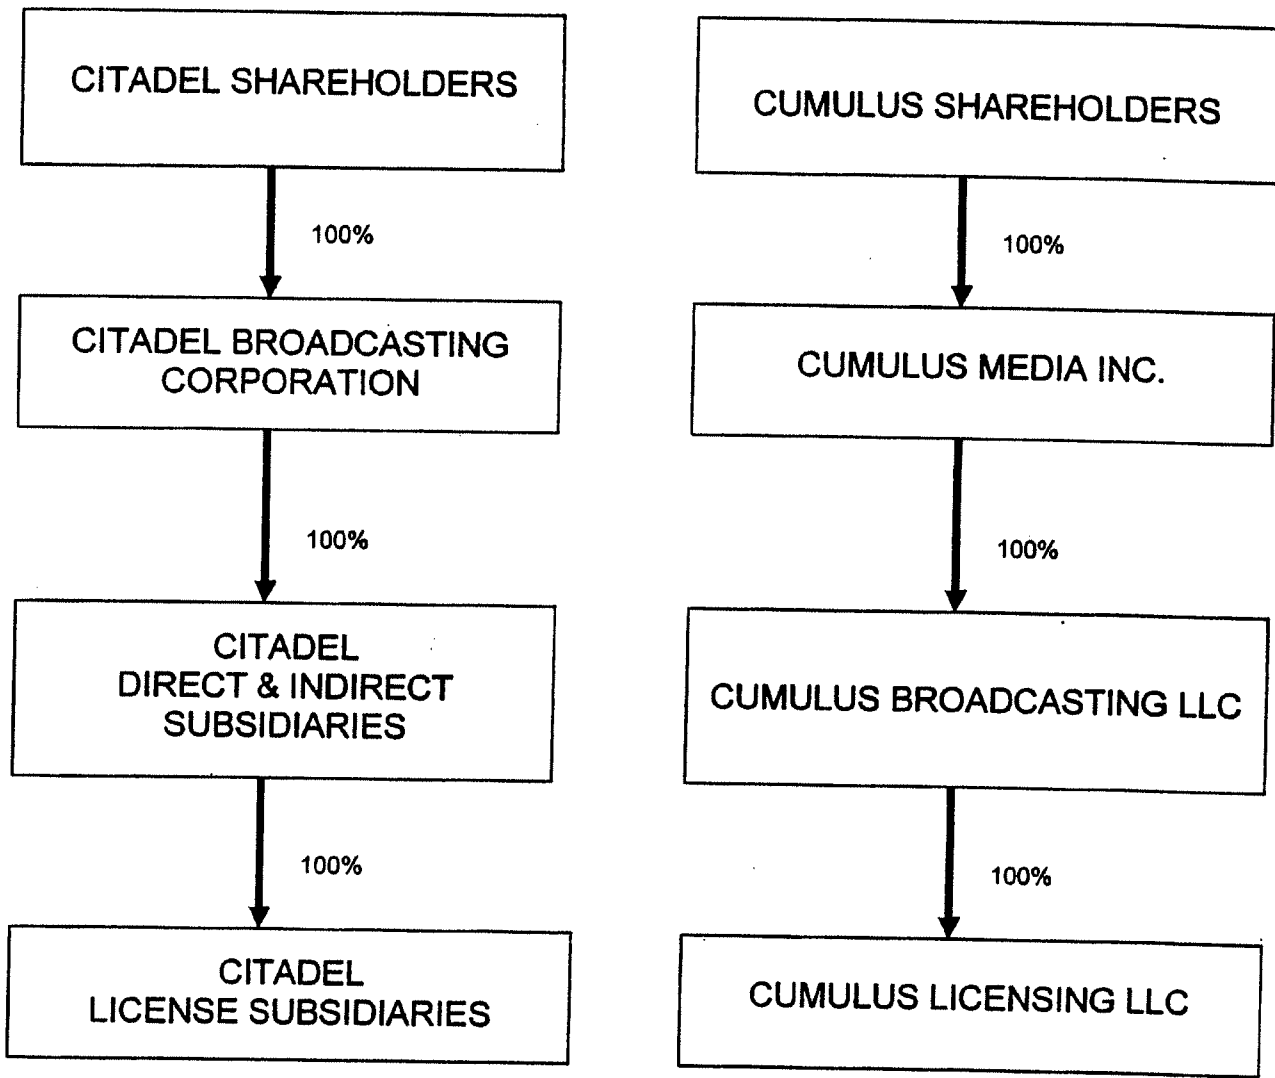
CITADEL SHAREHOLDERS

100%

CITADEL BROADCASTING CORPORATION

100%

CITADEL DIRECT & INDIRECT SUBSIDIARIES

100%

CITADEL LICENSE SUBSIDIARIES

CUMULUS SHAREHOLDERS

100%

CUMULUS MEDIA INC.

100%

CUMULUS BROADCASTING LLC

100%

CUMULUS LICENSING LLC